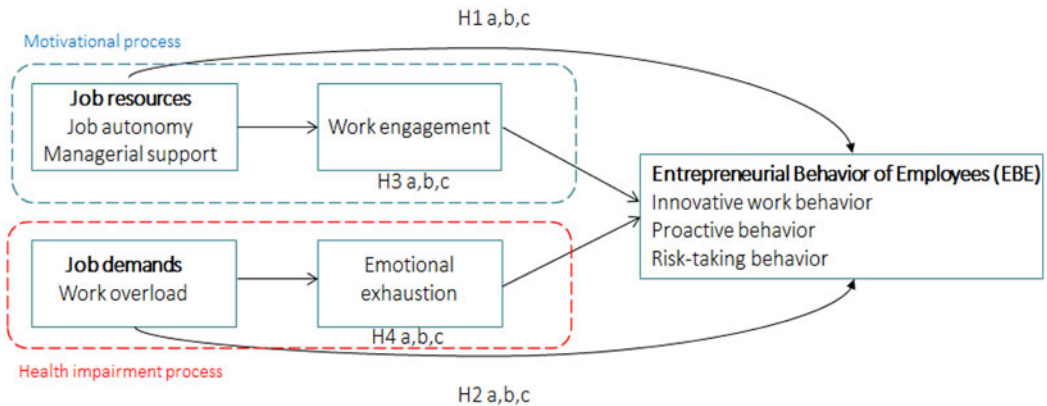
H1 a,b,c

Motivational process

Job resources
Job autonomy
Managerial support

Work engagement

H3 a,b,c

Entrepreneurial Behavior of Employees (EBE)
Innovative work behavior
Proactive behavior
Risk-taking behavior

Job demands
Work overload

Emotional exhaustion

H4 a,b,c

Health impairment process

H2 a,b,c